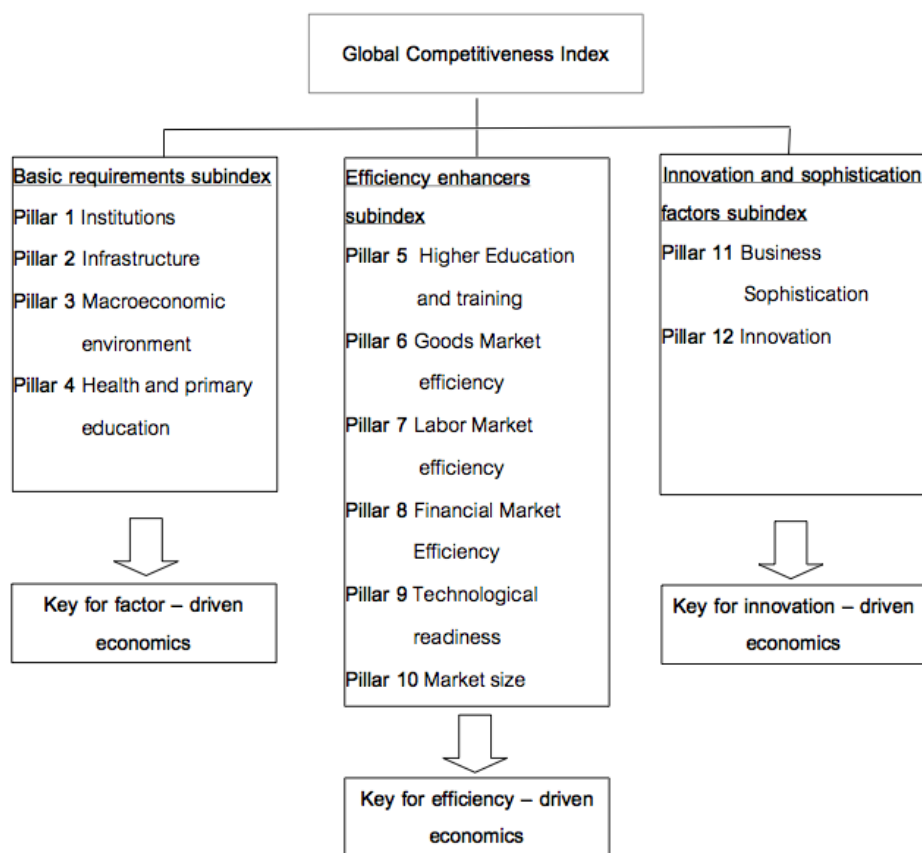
Global Competitiveness Index

Basic requirements subindex
Pillar 1 Institutions
Pillar 2 Infrastructure
Pillar 3 Macroeconomic environment
Pillar 4 Health and primary education

Key for factor – driven economics

Efficiency enhancers subindex
Pillar 5 Higher Education and training
Pillar 6 Goods Market efficiency
Pillar 7 Labor Market efficiency
Pillar 8 Financial Market Efficiency
Pillar 9 Technological readiness
Pillar 10 Market size

Key for efficiency – driven economics

Innovation and sophistication factors subindex
Pillar 11 Business Sophistication
Pillar 12 Innovation

Key for innovation – driven economics